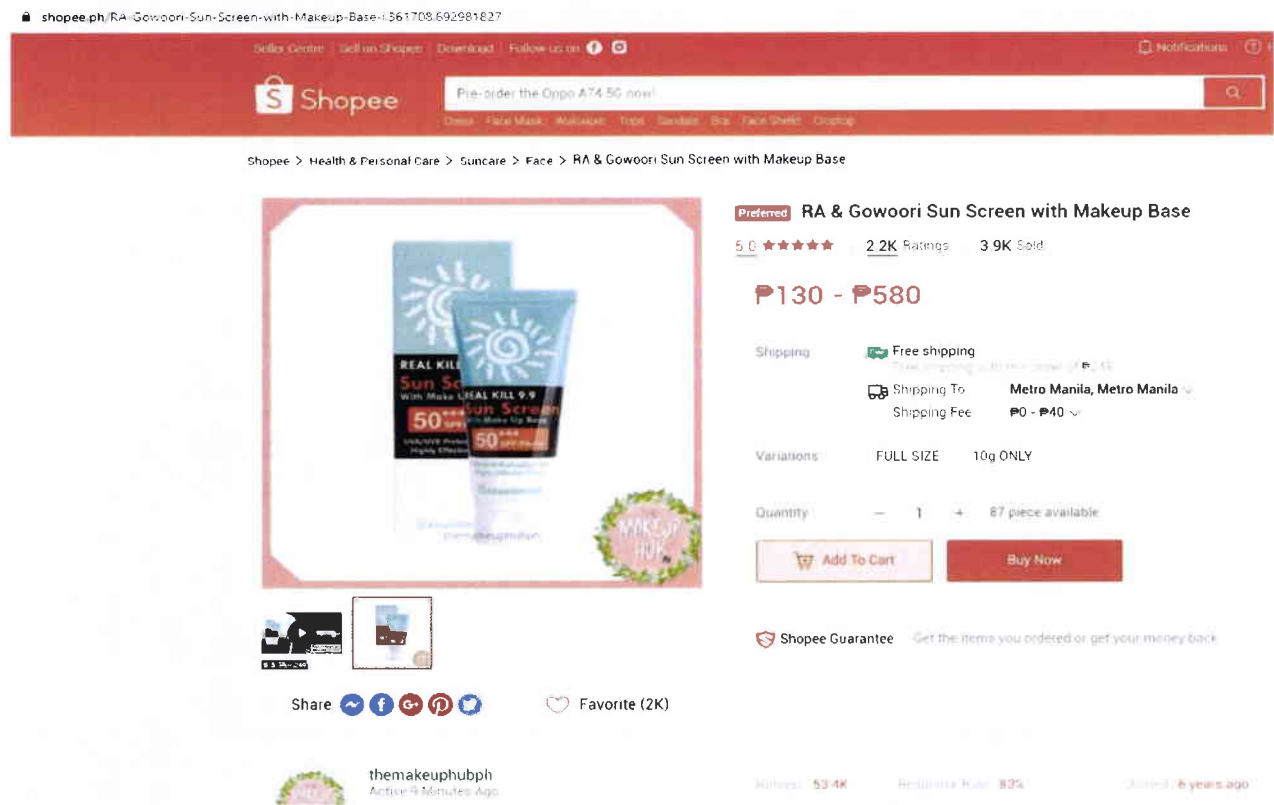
shopee.ph/RA-Gowoori-Sun-Screen-with-Makeup-Base-i.361708.692981827

Seller Centre | Sell on Shopee | Download | Follow us on

Notifications

Shopee

Pre-order the Oppo A74 5G now!

Dress Face Mask Makeup Tops Sandals Bra Face Shield Croptop

Shopee > Health & Personal Care > Suncare > Face > RA & Gowoori Sun Screen with Makeup Base

REAL KILL 9.9
Sun Screen
With Make Up Base
50

MAKEUP HUB

themakeuphubph

Preferred RA & Gowoori Sun Screen with Makeup Base

5.0 ★★★★★ 2.2K Ratings 3.9K Sold

₱130 - ₱580

Shipping Free shipping
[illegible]

Shipping To Metro Manila, Metro Manila
Shipping Fee ₱0 - ₱40

Variations FULL SIZE 10g ONLY

Quantity − 1 + 87 piece available

Add To Cart Buy Now

Shopee Guarantee Get the items you ordered or get your money back.

Share

Favorite (2K)

themakeuphubph
Active 9 Minutes Ago

Ratings 53.4K Response Rate 93% Joined 6 years ago